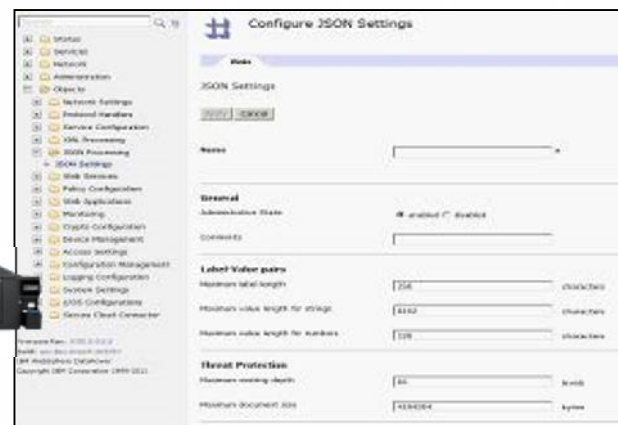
Configure JSON Settings

Main

JSON Settings

Apply Cancel

Name *

General
Administrative State ● enabled ○ disabled
Comments

Label-Value pairs
Maximum label length 256 characters
Maximum value length for strings 8192 characters
Maximum value length for numbers 128 characters

Threat Protection
Maximum nesting depth 64 levels
Maximum document size 4194304 bytes

Status
Services
Network
Administration
Objects
Network Settings
Protocol Handlers
Service Configuration
XML Processing
JSON Processing
JSON Settings
Web Services
Policy Configuration
Web Applications
Monitoring
Crypto Configuration
Device Management
Access Settings
Configuration Management
Logging Configuration
System Settings
z/OS Configurations
Secure Cloud Connector

Firmware Rev: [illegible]
Build: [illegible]
IBM WebSphere DataPower
Copyright IBM Corporation 1999-2011